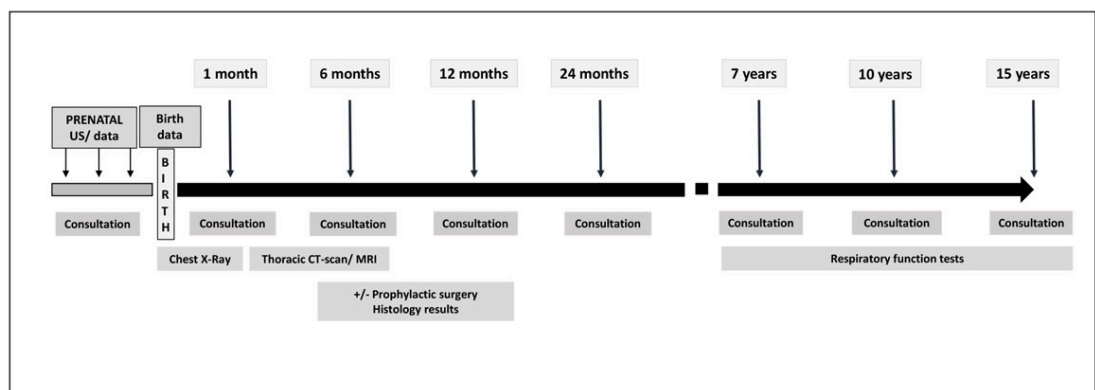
1 month

6 months

12 months

24 months

7 years

10 years

15 years

PRENATAL US/ data

Birth data

B I R T H

Consultation

Consultation

Consultation

Consultation

Consultation

Consultation

Consultation

Consultation

Chest X-Ray

Thoracic CT-scan/ MRI

Respiratory function tests

+/- Prophylactic surgery
Histology results